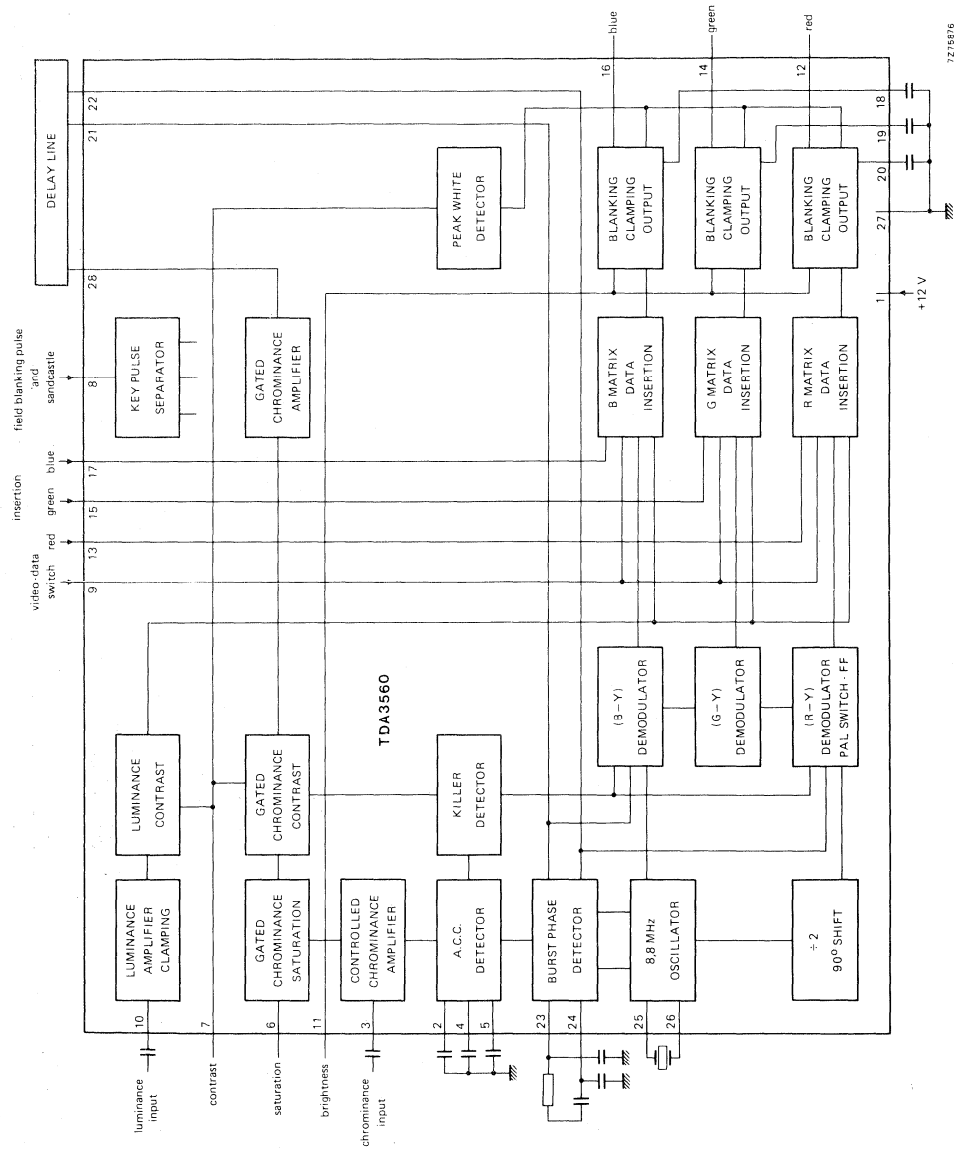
DELAY LINE

22
21
28

field blanking pulse and sandcastle
8
KEY PULSE SEPARATOR

insertion
video-data switch
red
green
blue
9
13
15
17

LUMINANCE AMPLIFIER CLAMPING
10
luminance input

LUMINANCE CONTRAST

GATED CHROMINANCE SATURATION
6
saturation

7
contrast

GATED CHROMINANCE CONTRAST

GATED CHROMINANCE AMPLIFIER

PEAK WHITE DETECTOR

CONTROLLED CHROMINANCE AMPLIFIER
11
brightness
3
chrominance input

TDA3560

A.C.C. DETECTOR
2
4
5

KILLER DETECTOR

BURST PHASE DETECTOR
23
24

8,8 MHz OSCILLATOR
25
26

÷ 2
$90^{0}$ SHIFT

(B – Y) DEMODULATOR

(G – Y) DEMODULATOR

(R – Y) DEMODULATOR PAL SWITCH - FF

B MATRIX DATA INSERTION

G MATRIX DATA INSERTION

R MATRIX DATA INSERTION

BLANKING CLAMPING OUTPUT

BLANKING CLAMPING OUTPUT

BLANKING CLAMPING OUTPUT

16
blue
14
green
12
red

18
19
20
27
1
+12 V

7Z75876